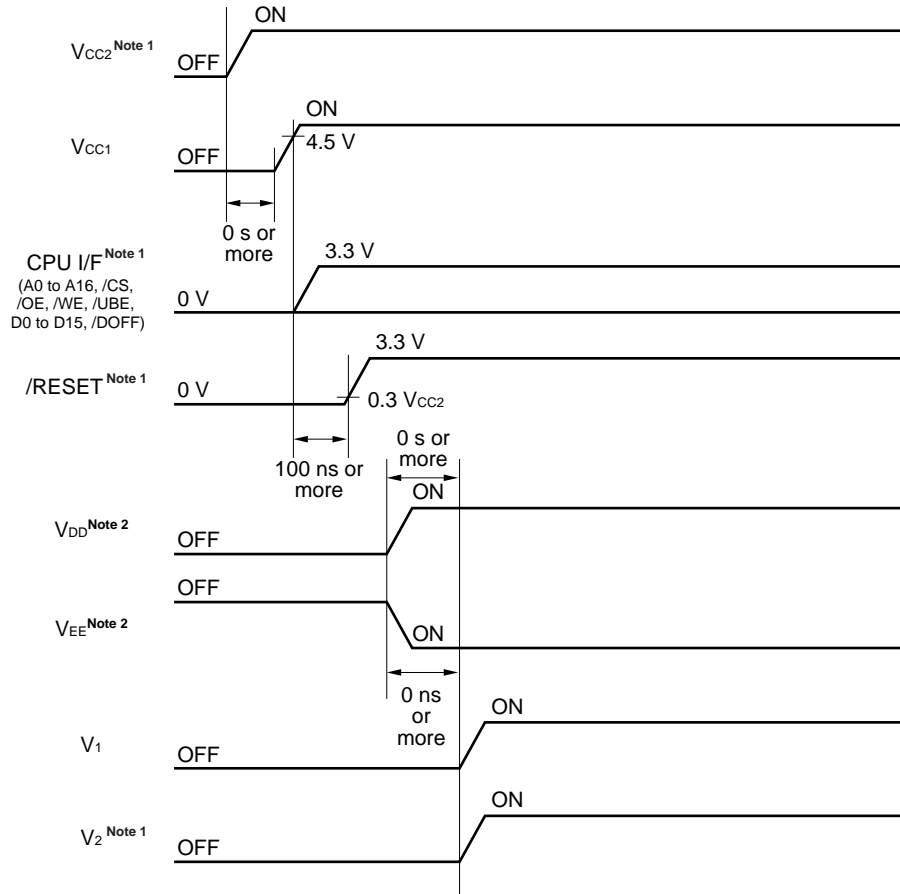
$V_{CC2}$ Note 1

ON

OFF

$V_{CC1}$

ON

4.5 V

OFF

0 s or more

CPU I/F Note 1
(A0 to A16, /CS, /OE, /WE, /UBE, D0 to D15, /DOFF)

3.3 V

0 V

/RESET Note 1

3.3 V

0 V

0.3 $V_{CC2}$

100 ns or more

0 s or more

$V_{DD}$ Note 2

ON

OFF

OFF

$V_{EE}$ Note 2

ON

0 ns or more

$V_1$

ON

OFF

$V_2$ Note 1

ON

OFF